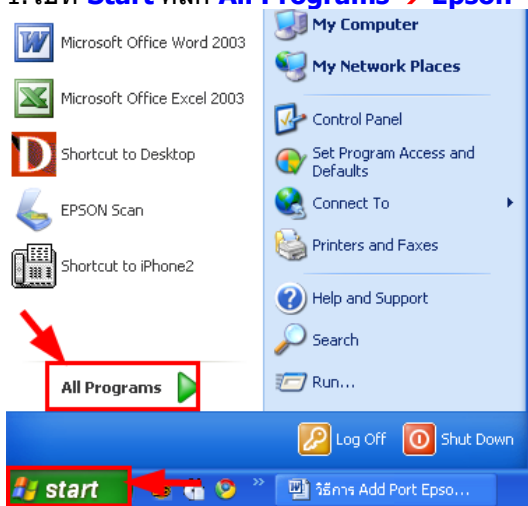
1.ไปที่ Start คลิก All Programs → Epson

Microsoft Office Word 2003

Microsoft Office Excel 2003

Shortcut to Desktop

EPSON Scan

Shortcut to iPhone2

All Programs

My Computer

My Network Places

Control Panel

Set Program Access and Defaults

Connect To

Printers and Faxes

Help and Support

Search

Run...

Log Off

Shut Down

start

วิธีการ Add Port Epso...